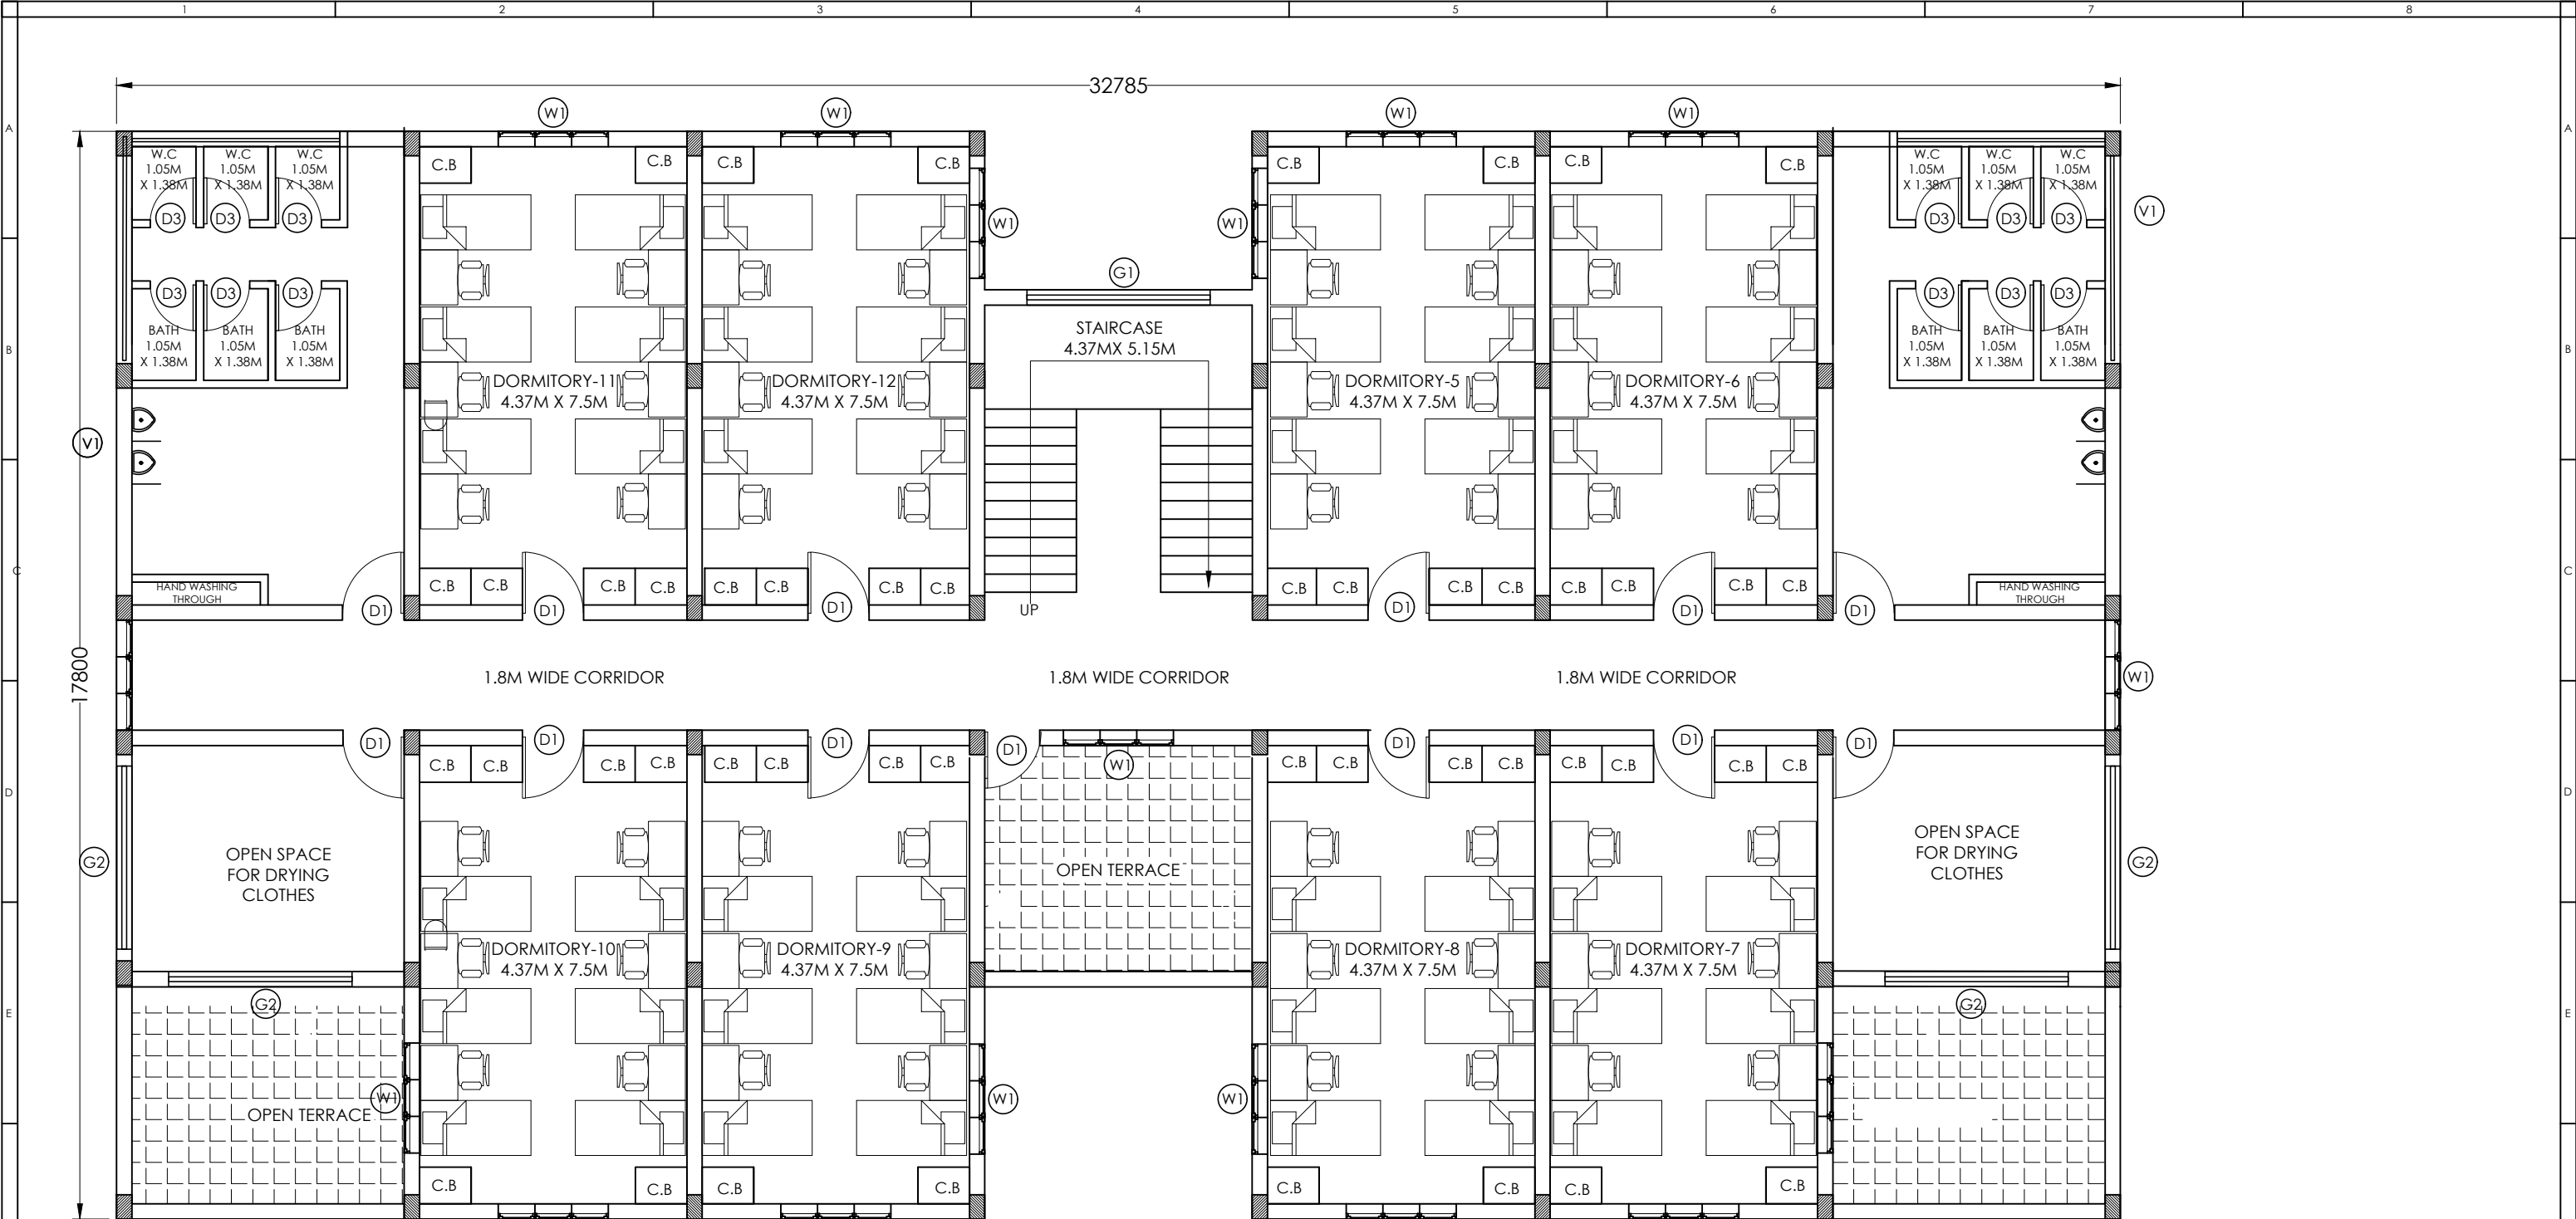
1 2 3 4 5 6 7 8

A B C D E

32785

17800

W1 W1 W1 W1

W.C 1.05M X 1.38M
W.C 1.05M X 1.38M
W.C 1.05M X 1.38M

D3 D3 D3
D3 D3 D3

BATH 1.05M X 1.38M
BATH 1.05M X 1.38M
BATH 1.05M X 1.38M

V1

HAND WASHING THROUGH

C.B C.B C.B C.B

DORMITORY-11
4.37M X 7.5M

DORMITORY-12
4.37M X 7.5M

W1 W1

G1

STAIRCASE
4.37MX 5.15M

UP

DORMITORY-5
4.37M X 7.5M

DORMITORY-6
4.37M X 7.5M

W.C 1.05M X 1.38M
W.C 1.05M X 1.38M
W.C 1.05M X 1.38M

D3 D3 D3
D3 D3 D3

BATH 1.05M X 1.38M
BATH 1.05M X 1.38M
BATH 1.05M X 1.38M

V1

HAND WASHING THROUGH

D1 D1 D1 D1 D1 D1

1.8M WIDE CORRIDOR
1.8M WIDE CORRIDOR
1.8M WIDE CORRIDOR

W1

D1 D1 D1 D1 D1 D1 D1

G2

OPEN SPACE FOR DRYING CLOTHES

W1

OPEN TERRACE

DORMITORY-10
4.37M X 7.5M

DORMITORY-9
4.37M X 7.5M

DORMITORY-8
4.37M X 7.5M

DORMITORY-7
4.37M X 7.5M

OPEN SPACE FOR DRYING CLOTHES

G2

G2 G2

OPEN TERRACE

W1 W1 W1

C.B C.B C.B C.B C.B C.B C.B C.B